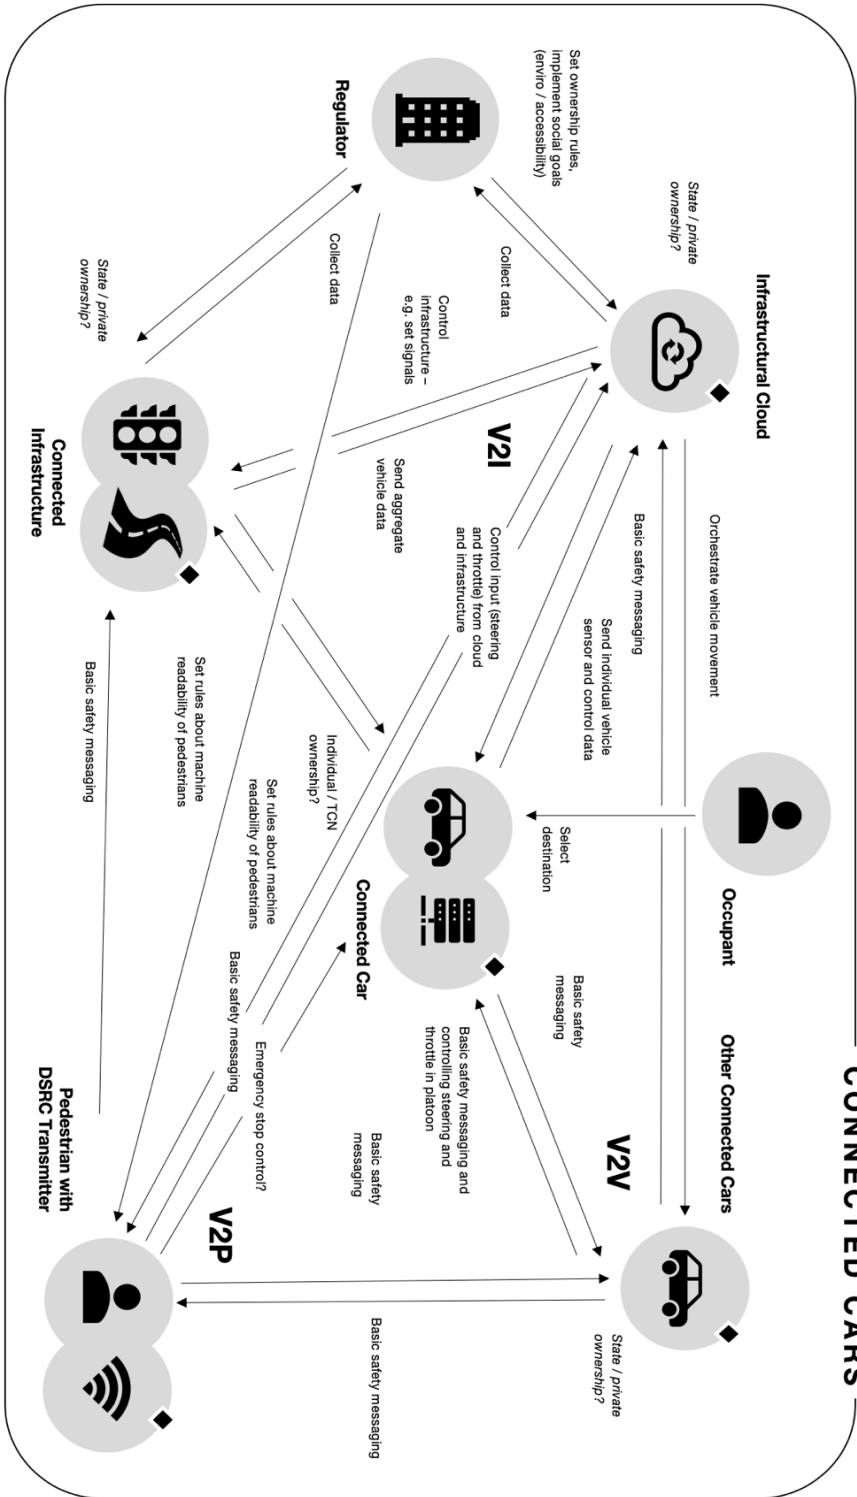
CONNECTED CARS

Infrastructural Cloud

State / private ownership?

Set ownership rules, implement social goals (enviro / accessibility)

Regulator

Collect data

Collect data

Control infrastructure – e.g. set signals

State / private ownership?

Connected Infrastructure

V2I

Send aggregate vehicle data

Control input (steering and throttle) from cloud and infrastructure

Basic safety messaging

Send individual vehicle sensor and control data

Orchestrate vehicle movement

Set rules about machine readability of pedestrians

Basic safety messaging

Individual / TCN ownership?

Set rules about machine readability of pedestrians

Basic safety messaging

Occupant

Select destination

Connected Car

Emergency stop control?

Basic safety messaging

Other Connected Cars

V2V

Basic safety messaging and controlling steering and throttle in platoon

Basic safety messaging

State / private ownership?

V2P

Pedestrian with DSRC Transmitter

Basic safety messaging